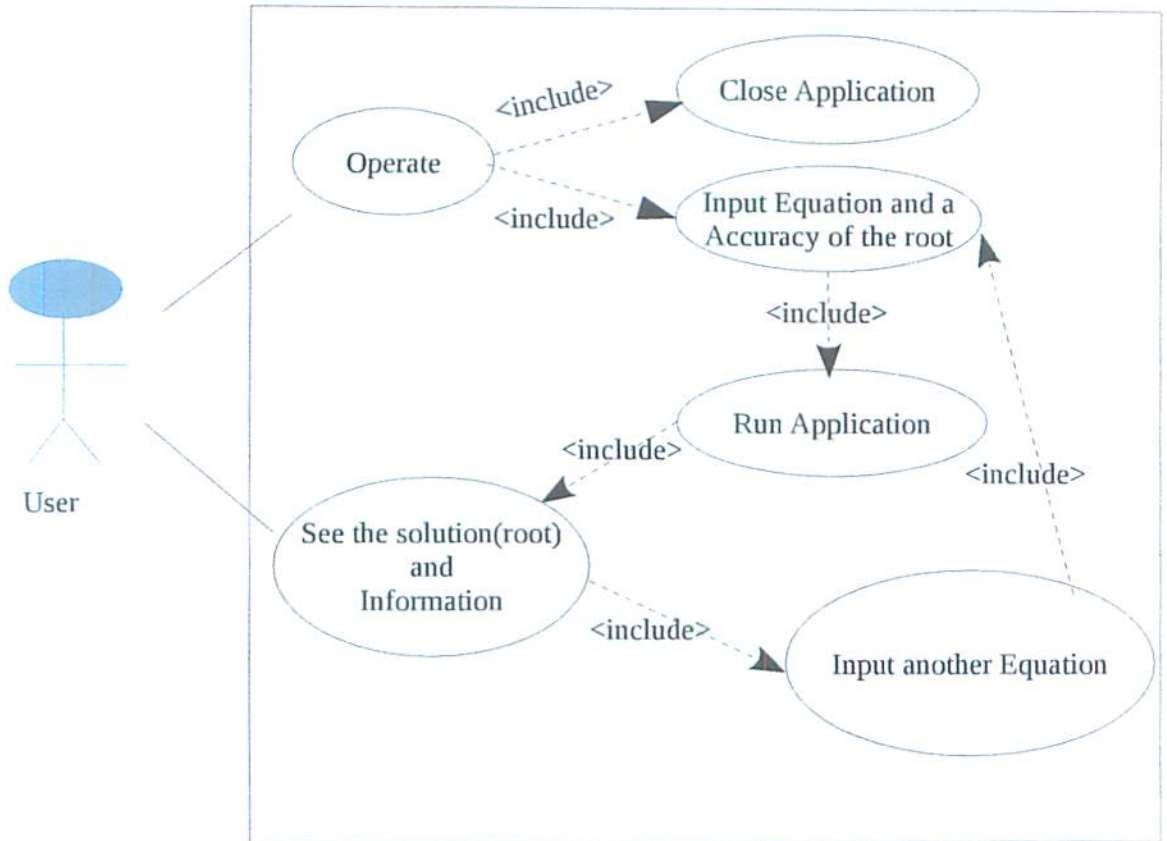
User

Operate

<include>

Close Application

<include>

Input Equation and a Accuracy of the root

<include>

Run Application

<include>

<include>

See the solution(root) and Information

<include>

Input another Equation